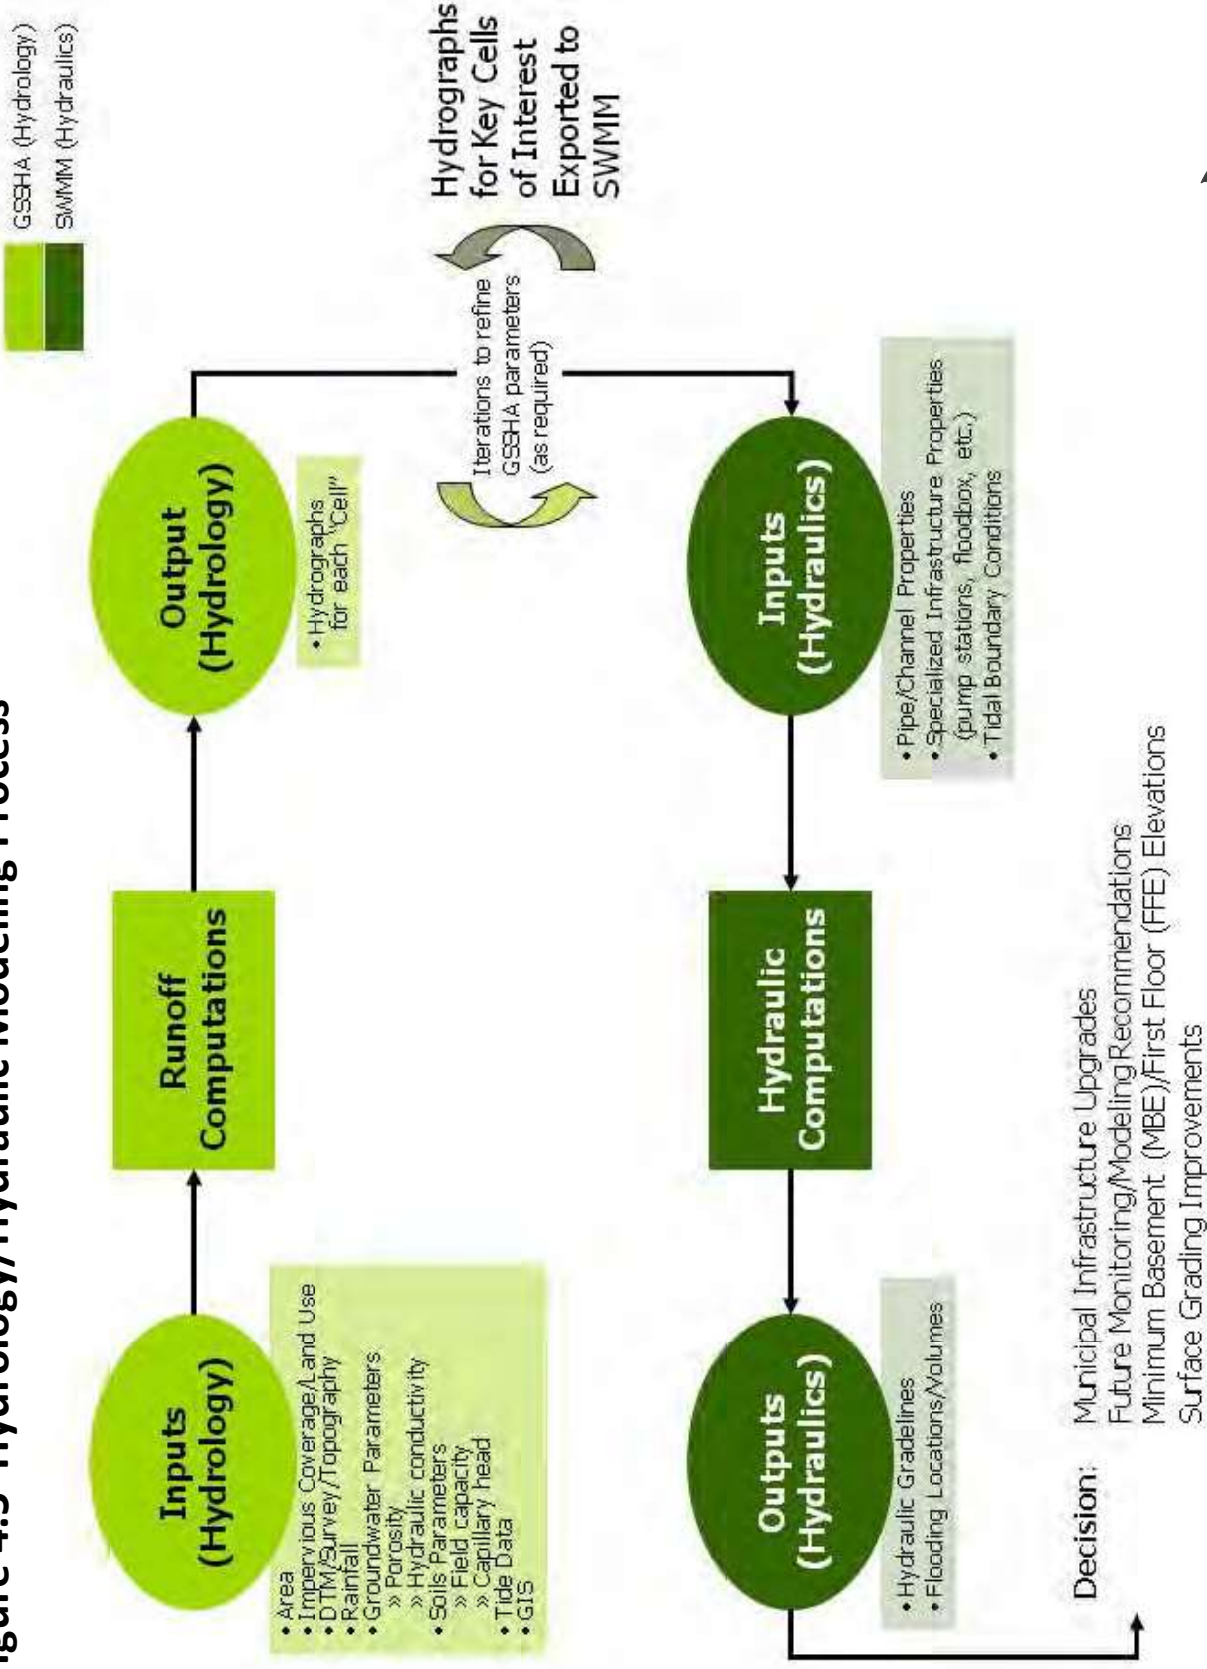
igure 4.3 Hydrology/Hydraulic Modeling Process

GSSHA (Hydrology)
SWMM (Hydraulics)

Inputs (Hydrology)

• Area
• Impervious Coverage/Land Use
• DTM/Survey/Topography
• Rainfall
• Groundwater Parameters
» Porosity
» Hydraulic conductivity
• Soils Parameters
» Field capacity
» Capillary head
• Tide Data
• GIS

Runoff Computations

Output (Hydrology)

• Hydrographs for each "Cell"

Iterations to refine GSSHA parameters (as required)

Hydrographs for Key Cells of Interest Exported to SWMM

Inputs (Hydraulics)

• Pipe/Channel Properties
• Specialized Infrastructure Properties (pump stations, floodbox, etc.)
• Tidal Boundary Conditions

Hydraulic Computations

Outputs (Hydraulics)

• Hydraulic Gradelines
• Flooding Locations/Volumes

Decision: Municipal Infrastructure Upgrades
Future Monitoring/Modeling Recommendations
Minimum Basement (MBE)/First Floor (FFE) Elevations
Surface Grading Improvements